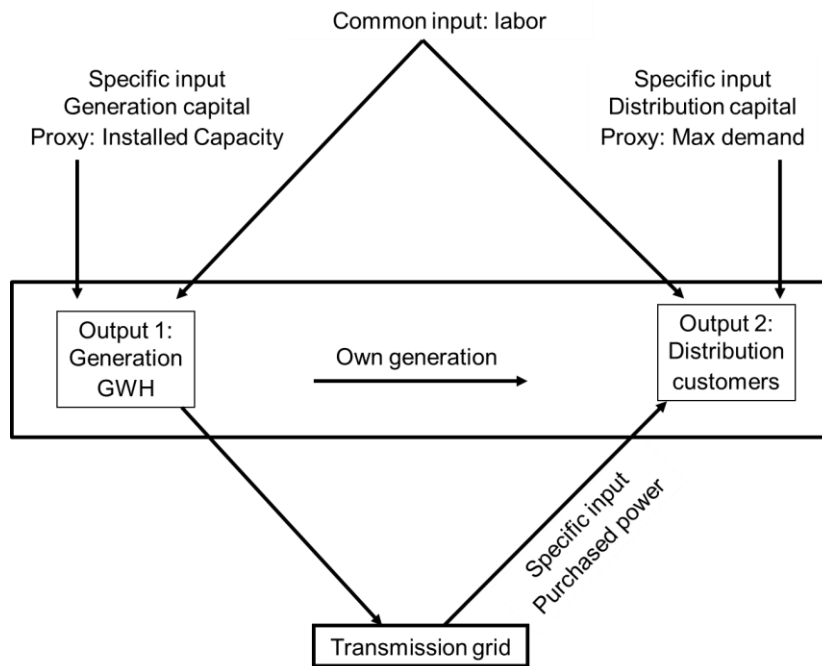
Common input: labor

Specific input
Generation capital
Proxy: Installed Capacity

Specific input
Distribution capital
Proxy: Max demand

Output 1:
Generation
GWH

Own generation

Output 2:
Distribution
customers

Specific input
Purchased power

Transmission grid